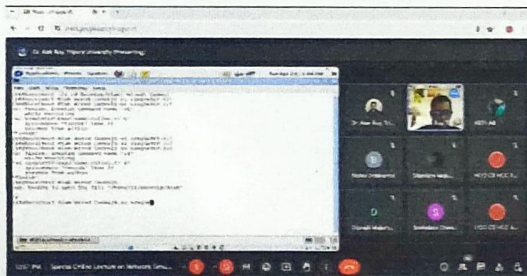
Dr. Alak Roy, Tripura University (Presenting)

Dr. Alak Roy Tri...

Debasis Bhattacharya

Dipankar Saha

Aditi ...

D

S

Dipanjali Majumdar

Subhadeep Chow...

12:01 PM | Special Online Lecture on Network Secu...

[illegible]